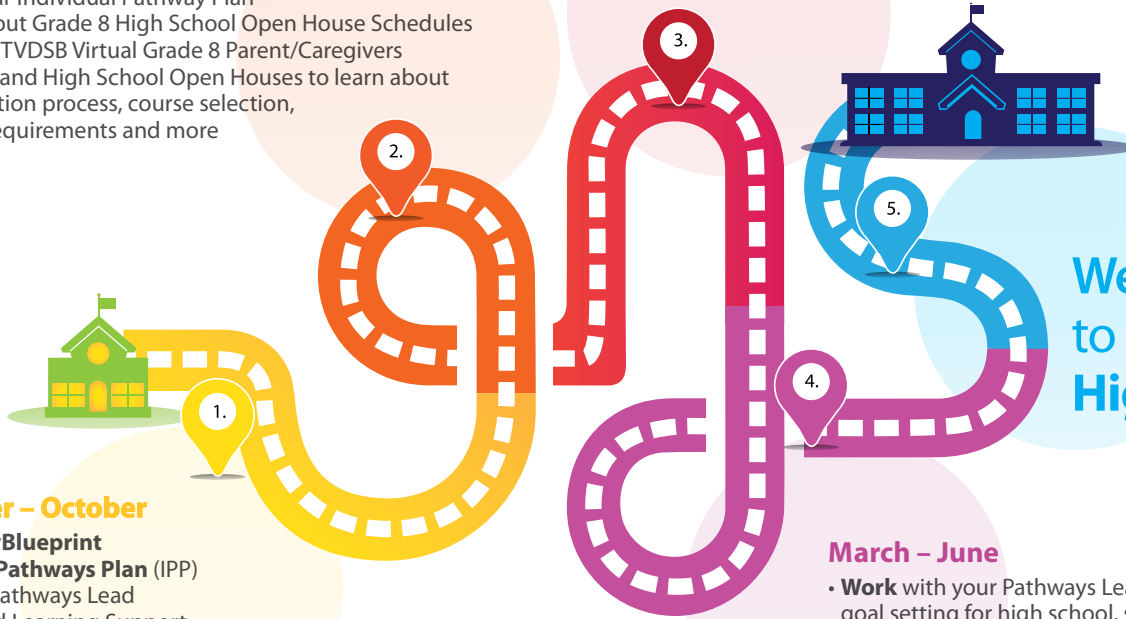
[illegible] Individual Pathway Plan
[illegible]out Grade 8 High School Open House Schedules
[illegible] TVDSB Virtual Grade 8 Parent/Caregivers
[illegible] and High School Open Houses to learn about
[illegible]tion process, course selection,
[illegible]equirements and more

3.

2.

5.

We
to
Hig

4.

1.

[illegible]r – October
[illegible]Blueprint
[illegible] Pathways Plan (IPP)
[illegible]athways Lead
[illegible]

March – June
• Work with your Pathways Lea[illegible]
goal setting for high school, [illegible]